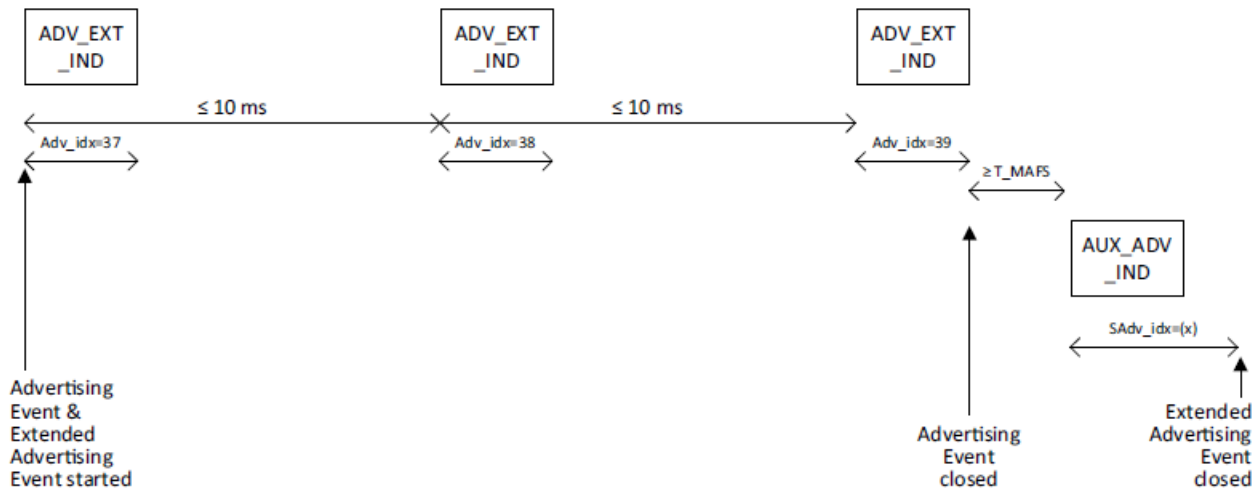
ADV_EXT
_IND

ADV_EXT
_IND

ADV_EXT
_IND

≤ 10 ms

≤ 10 ms

Adv_idx=37

Adv_idx=38

Adv_idx=39

≥ T_MAFS

AUX_ADV
_IND

SAdv_idx=(x)

Advertising Event & Extended Advertising Event started

Advertising Event closed

Extended Advertising Event closed